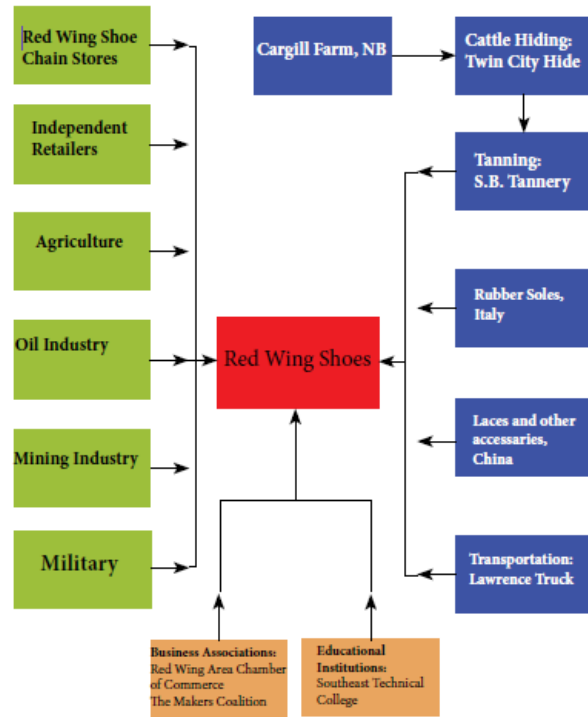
Red Wing Shoe Chain Stores

Independent Retailers

Agriculture

Oil Industry

Mining Industry

Military

Cargill Farm, NB

Cattle Hiding: Twin City Hide

Tanning: S.B. Tannery

Rubber Soles, Italy

Laces and other accessaries, China

Transportation: Lawrence Truck

Red Wing Shoes

Business Associations: Red Wing Area Chamber of Commerce The Makers Coalition

Educational Institutions: Southeast Technical College